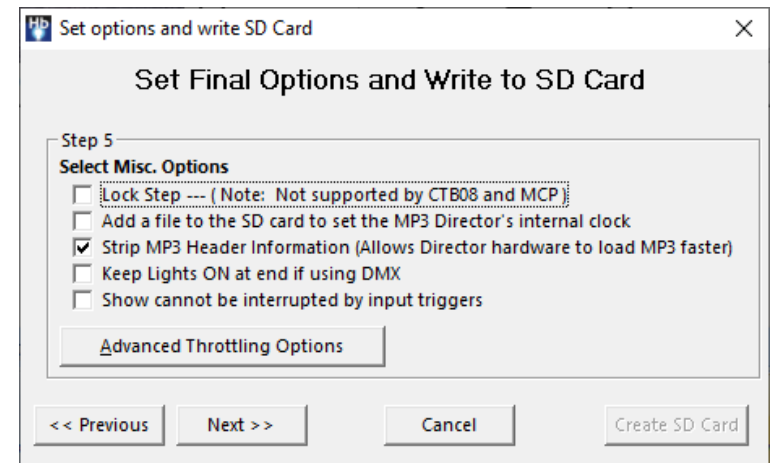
Set options and write SD Card

Set Final Options and Write to SD Card

Step 5

Select Misc. Options

Lock Step --- ( Note: Not supported by CTB08 and MCP )

Add a file to the SD card to set the MP3 Director's internal clock

Strip MP3 Header Information (Allows Director hardware to load MP3 faster)

Keep Lights ON at end if using DMX

Show cannot be interrupted by input triggers

Advanced Throttling Options

<< Previous

Next >>

Cancel

Create SD Card